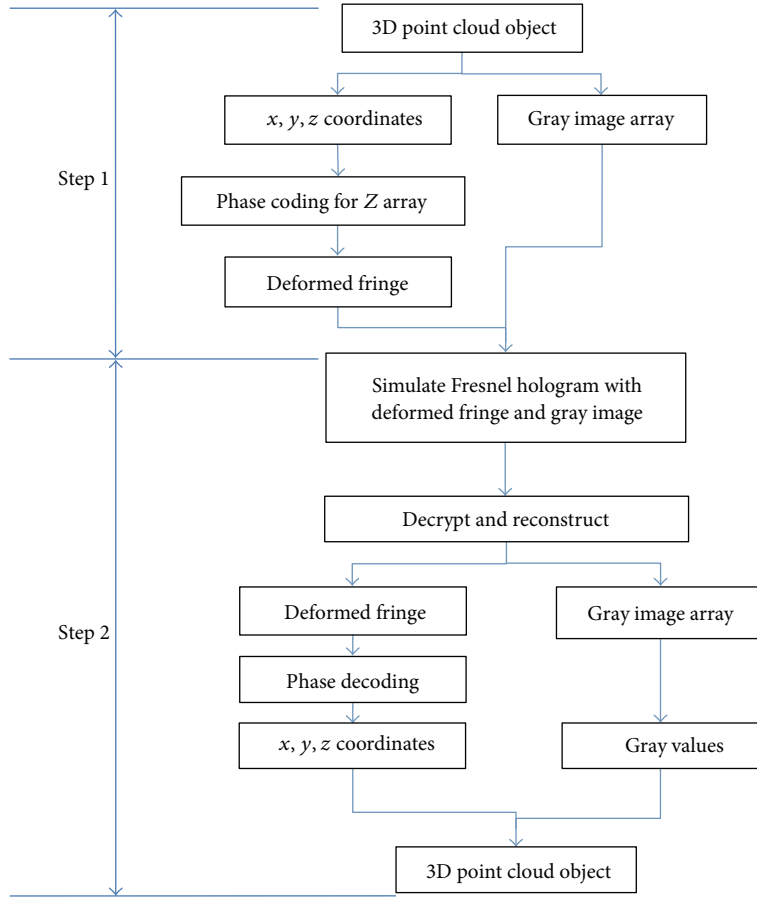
3D point cloud object

$x, y, z$ coordinates

Gray image array

Step 1

Phase coding for $Z$ array

Deformed fringe

Simulate Fresnel hologram with deformed fringe and gray image

Decrypt and reconstruct

Step 2

Deformed fringe

Gray image array

Phase decoding

$x, y, z$ coordinates

Gray values

3D point cloud object